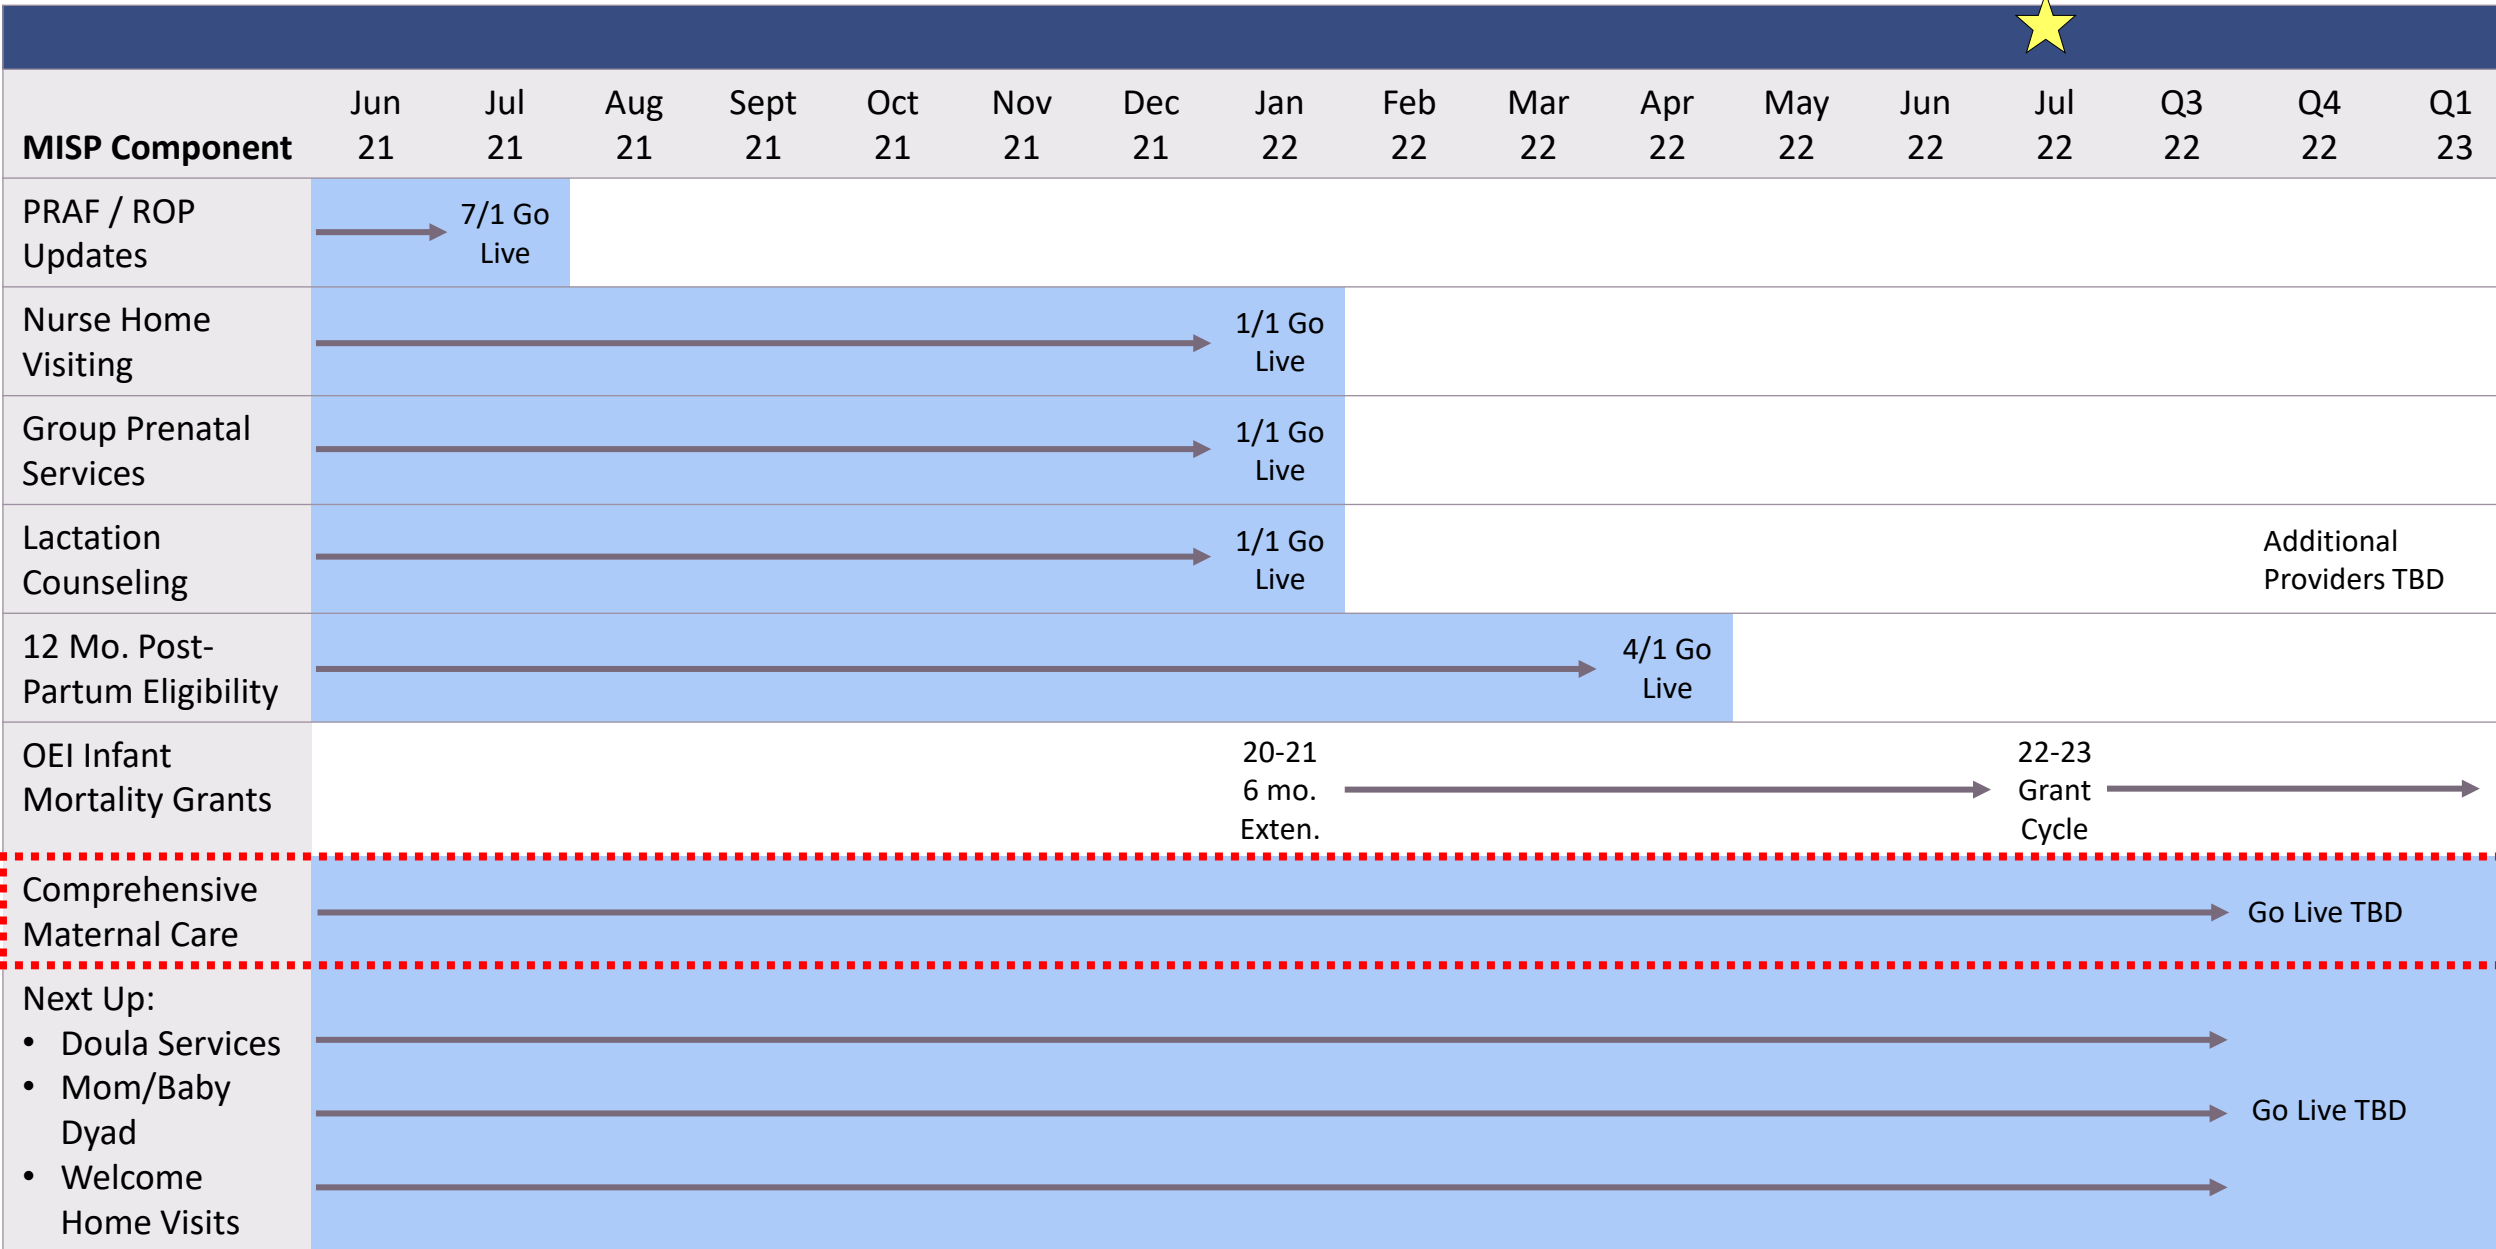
| MISP Component | Jun 21 | Jul 21 | Aug 21 | Sept 21 | Oct 21 | Nov 21 | Dec 21 | Jan 22 | Feb 22 | Mar 22 | Apr 22 | May 22 | Jun 22 | Jul 22 | Q3 22 | Q4 22 | Q1 23 |
|---|---|---|---|---|---|---|---|---|---|---|---|---|---|---|---|---|---|
| PRAF / ROP Updates | | 7/1 Go Live | | | | | | | | | | | | | | | |
| Nurse Home Visiting | | | | | | | | 1/1 Go Live | | | | | | | | | |
| Group Prenatal Services | | | | | | | | 1/1 Go Live | | | | | | | | | |
| Lactation Counseling | | | | | | | | 1/1 Go Live | | | | | | | | Additional Providers TBD | |
| 12 Mo. Post-Partum Eligibility | | | | | | | | | | | 4/1 Go Live | | | | | | |
| OEI Infant Mortality Grants | | | | | | | | 20-21 6 mo. Exten. | | | | | | 22-23 Grant Cycle | | | |
| Comprehensive Maternal Care | | | | | | | | | | | | | | | | Go Live TBD | |
| Next Up: • Doula Services • Mom/Baby Dyad • Welcome Home Visits | | | | | | | | | | | | | | | | Go Live TBD | |